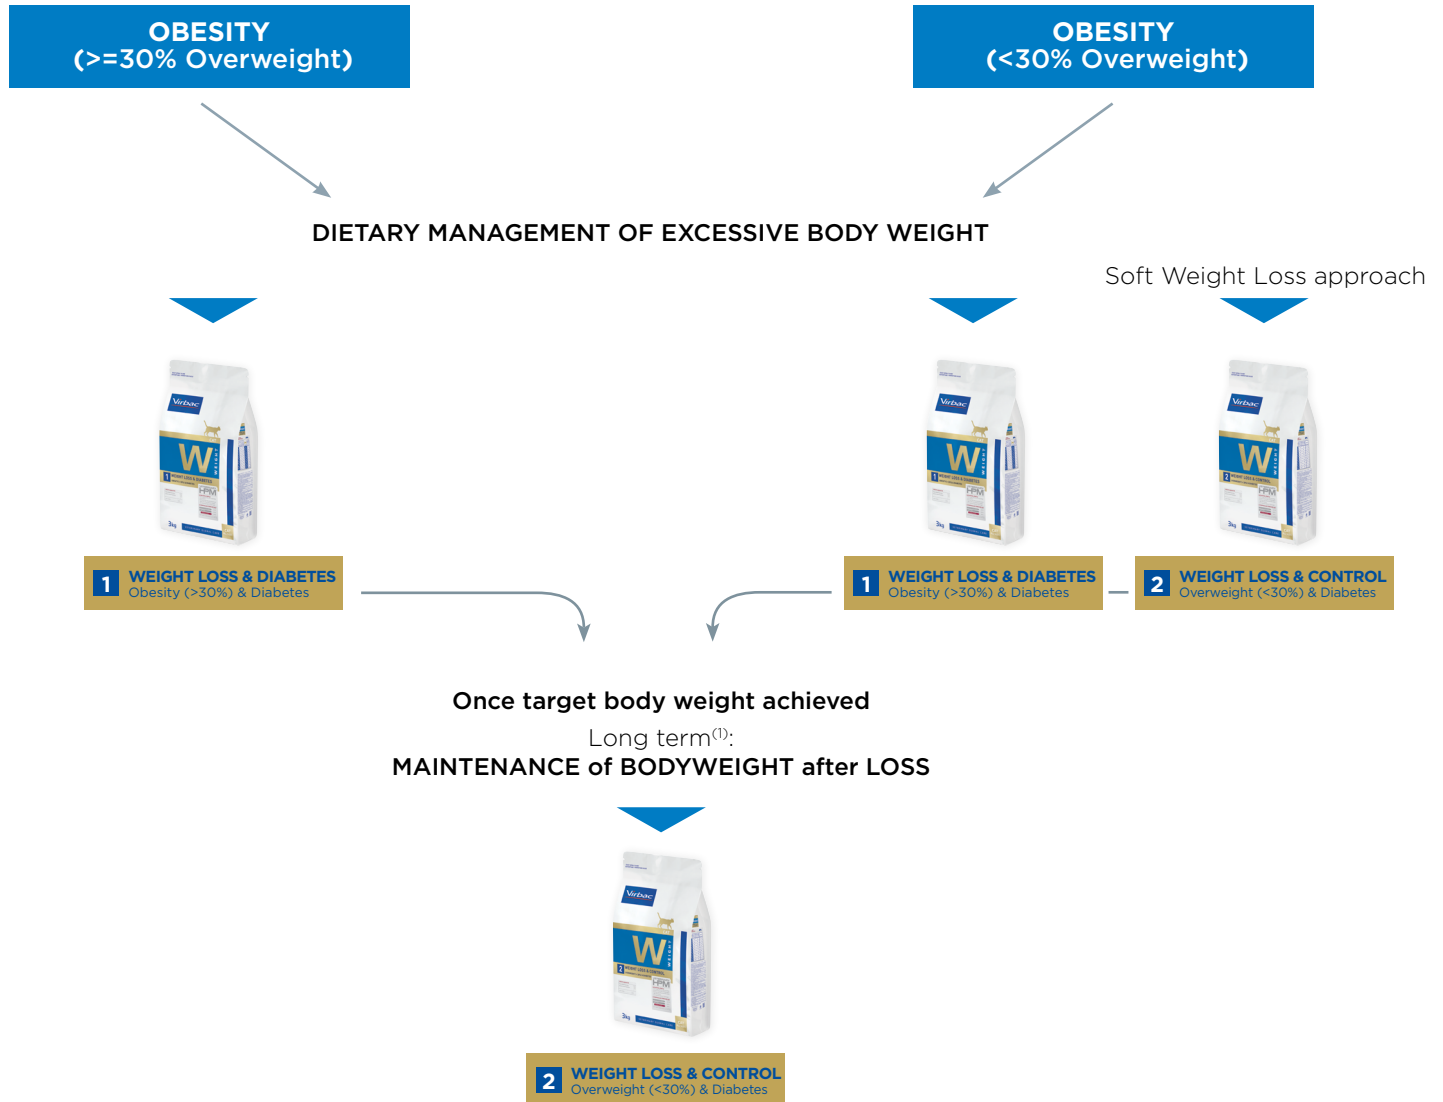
OBESITY
(>=30% Overweight)

OBESITY
(<30% Overweight)

DIETARY MANAGEMENT OF EXCESSIVE BODY WEIGHT

Soft Weight Loss approach

Virbac
W
WEIGHT
HPM
3kg

1 WEIGHT LOSS & DIABETES
Obesity (>30%) & Diabetes

1 WEIGHT LOSS & DIABETES
Obesity (>30%) & Diabetes

2 WEIGHT LOSS & CONTROL
Overweight (<30%) & Diabetes

Once target body weight achieved
Long term$^{(1)}$:
MAINTENANCE of BODYWEIGHT after LOSS

2 WEIGHT LOSS & CONTROL
Overweight (<30%) & Diabetes